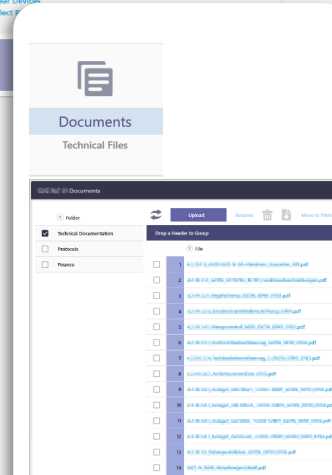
Documents
Technical Files

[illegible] Documents

Folder
Technical Documentation
Protocols
Finance

Upload
Rename
Move to folder

Drop a Header to Group

File

1 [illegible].pdf
2 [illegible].pdf
3 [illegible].pdf
4 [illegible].pdf
5 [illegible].pdf
6 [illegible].pdf
7 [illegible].pdf
8 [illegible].pdf
9 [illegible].pdf
10 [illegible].pdf
11 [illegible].pdf
12 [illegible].pdf
13 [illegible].pdf
14 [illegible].pdf